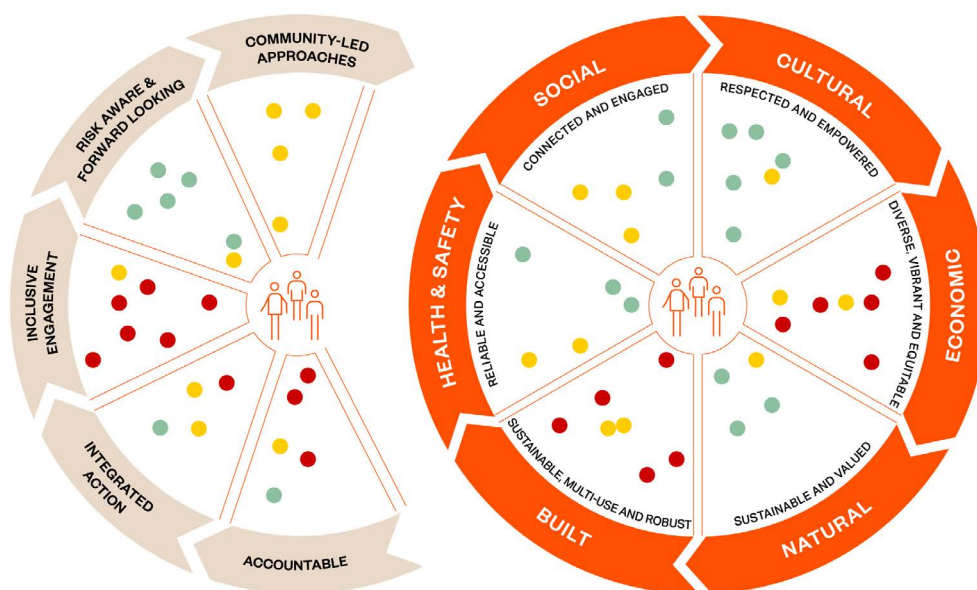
COMMUNITY-LED APPROACHES

RISK AWARE & FORWARD LOOKING

INCLUSIVE ENGAGEMENT

INTEGRATED ACTION

ACCOUNTABLE

SOCIAL

CONNECTED AND ENGAGED

CULTURAL

RESPECTED AND EMPOWERED

ECONOMIC

DIVERSE, VIBRANT AND EQUITABLE

NATURAL

SUSTAINABLE AND VALUED

BUILT

SUSTAINABLE, MULTI-USE AND ROBUST

HEALTH & SAFETY

RELIABLE AND ACCESSIBLE